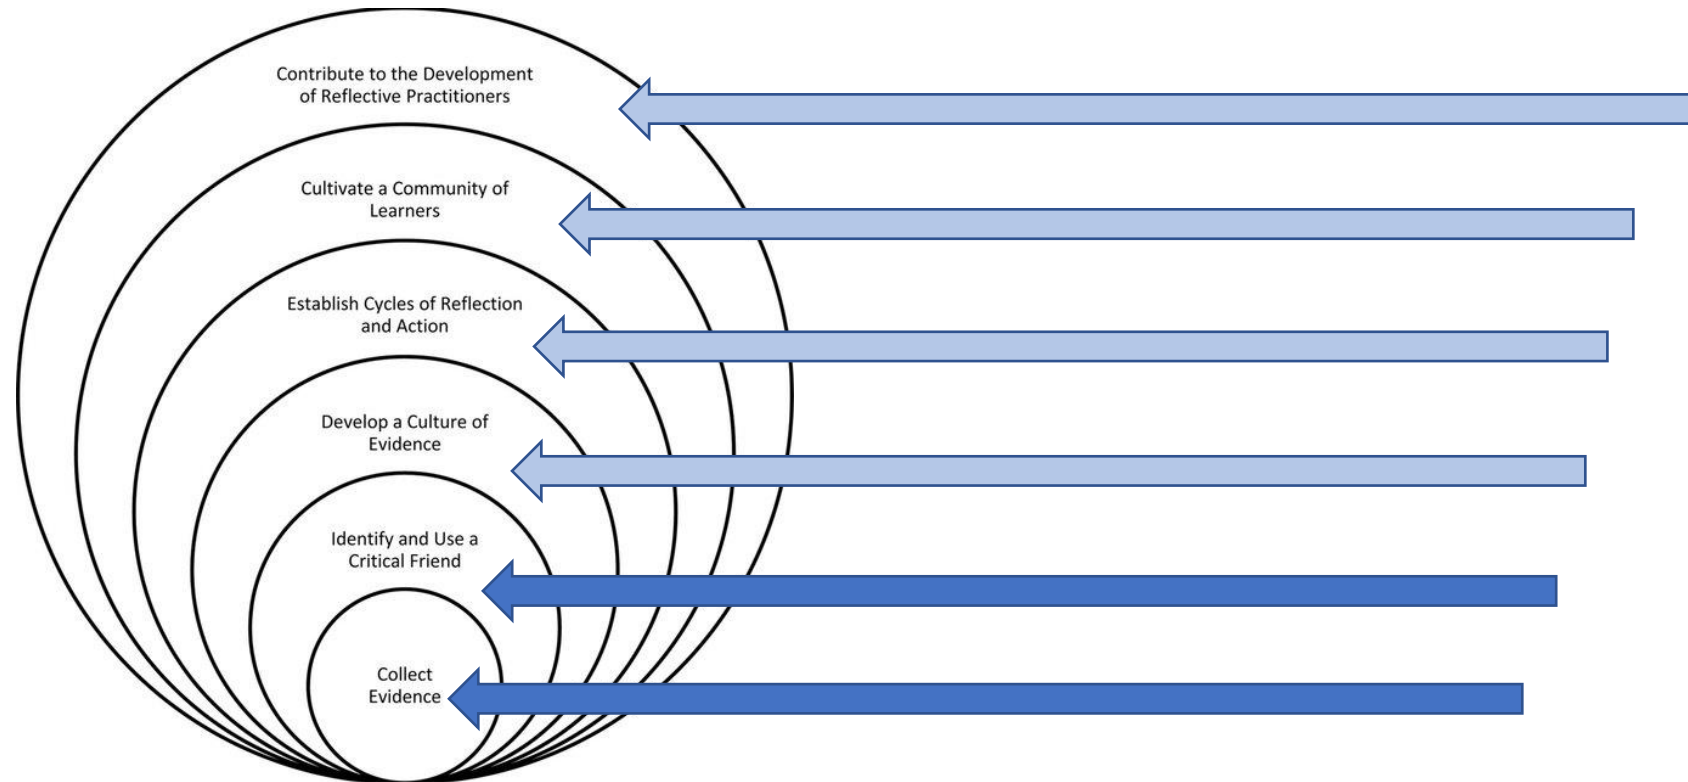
Contribute to the Development of Reflective Practitioners

Cultivate a Community of Learners

Establish Cycles of Reflection and Action

Develop a Culture of Evidence

Identify and Use a Critical Friend

Collect Evidence